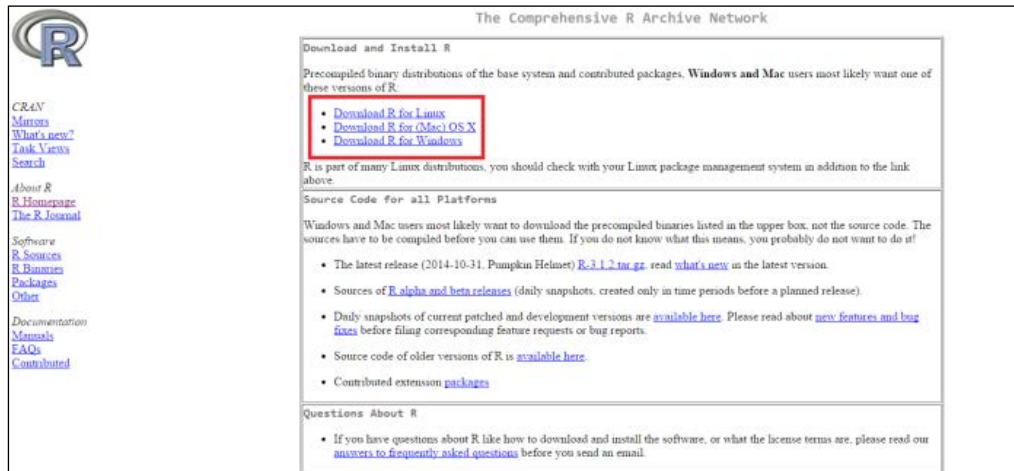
R

CRAN
Mirrors
What's new?
Task Views
Search

About R
R Homepage
The R Journal

Software
R Sources
R Binaries
Packages
Other

Documentation
Manuals
FAQs
Contributed

The Comprehensive R Archive Network

Download and Install R

Precompiled binary distributions of the base system and contributed packages, **Windows and Mac** users most likely want one of these versions of R:

- Download R for Linux
- Download R for (Mac) OS X
- Download R for Windows

R is part of many Linux distributions, you should check with your Linux package management system in addition to the link above.

Source Code for all Platforms

Windows and Mac users most likely want to download the precompiled binaries listed in the upper box, not the source code. The sources have to be compiled before you can use them. If you do not know what this means, you probably do not want to do it!

- The latest release (2014-10-31, Pumpkin Helmet) R-3.1.2.tar.gz, read what's new in the latest version.
- Sources of R alpha and beta releases (daily snapshots, created only in time periods before a planned release).
- Daily snapshots of current patched and development versions are available here. Please read about new features and bug fixes before filing corresponding feature requests or bug reports.
- Source code of older versions of R is available here.
- Contributed extension packages

Questions About R

- If you have questions about R like how to download and install the software, or what the license terms are, please read our answers to frequently asked questions before you send an email.